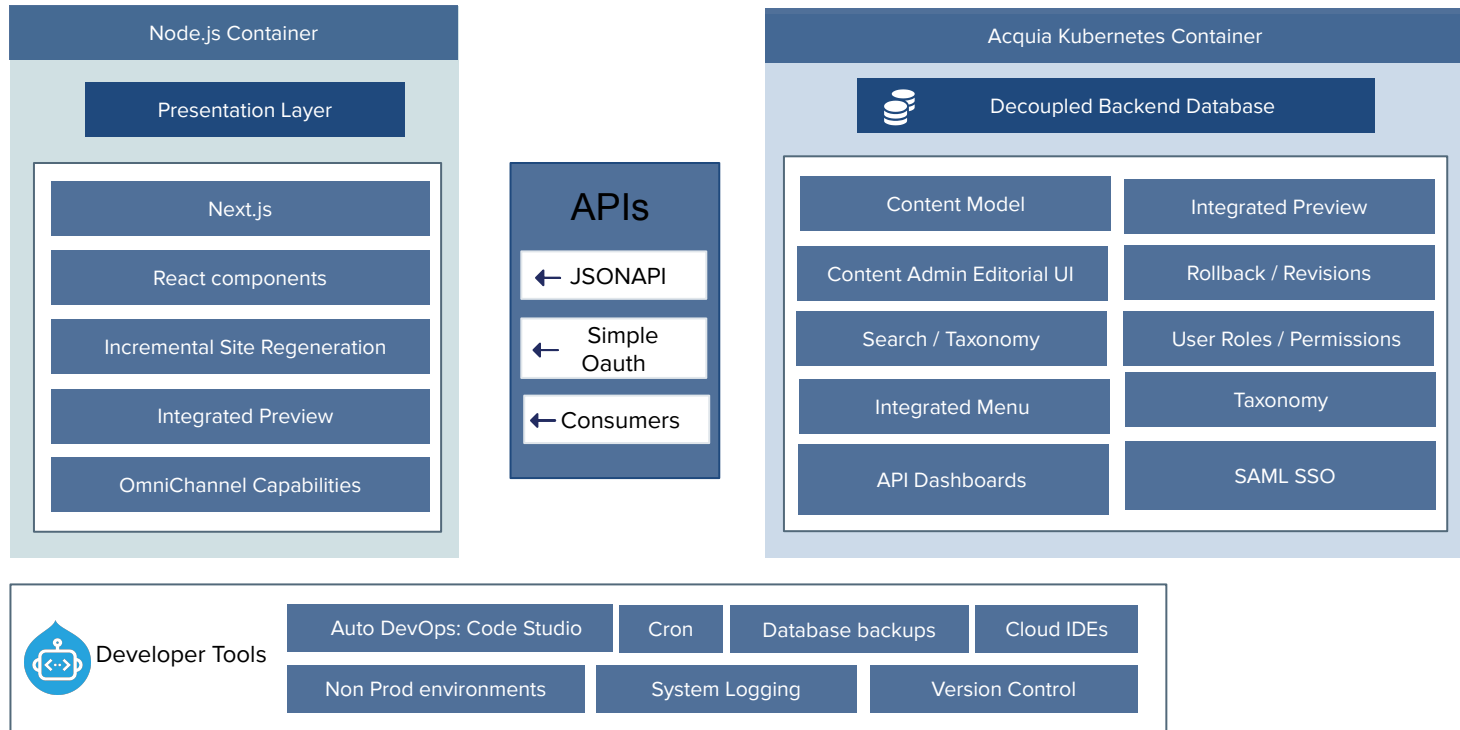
Node.js Container

Presentation Layer

Next.js

React components

Incremental Site Regeneration

Integrated Preview

OmniChannel Capabilities

APIs

← JSONAPI

← Simple Oauth

← Consumers

Acquia Kubernetes Container

Decoupled Backend Database

Content Model

Integrated Preview

Content Admin Editorial UI

Rollback / Revisions

Search / Taxonomy

User Roles / Permissions

Integrated Menu

Taxonomy

API Dashboards

SAML SSO

Developer Tools

Auto DevOps: Code Studio

Cron

Database backups

Cloud IDEs

Non Prod environments

System Logging

Version Control